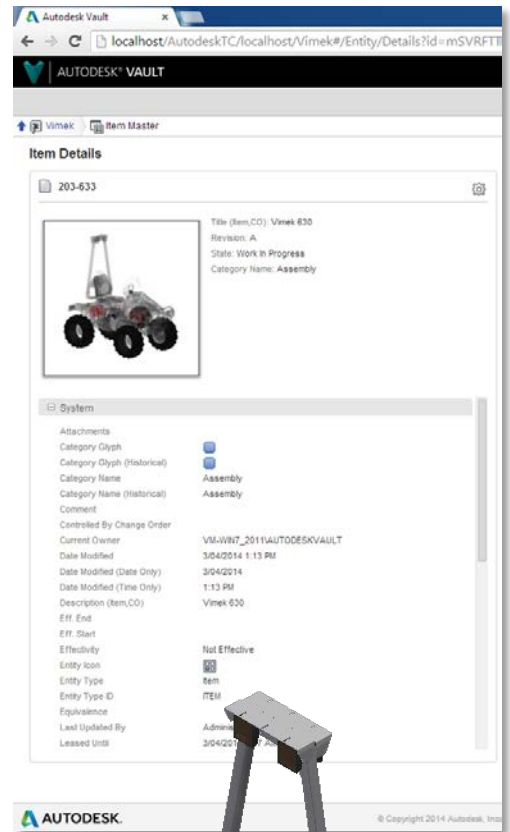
Autodesk Vault ×

localhost/AutodeskTC/localhost/Vimek#/Entity/Details?id=mSVRFTT

AUTODESK® VAULT

Vimek | Item Master

Item Details

203-633

Title (Item,CO): Vimek 630
Revision: A
State: Work In Progress
Category Name: Assembly

System

| | |
|---|---|
| Attachments | |
| Category Glyph | |
| Category Glyph (Historical) | |
| Category Name | Assembly |
| Category Name (Historical) | Assembly |
| Comment | |
| Controlled By Change Order | |
| Current Owner | VM-WIN7_2011\AUTODESKVAULT |
| Date Modified | 3/04/2014 1:13 PM |
| Date Modified (Date Only) | 3/04/2014 |
| Date Modified (Time Only) | 1:13 PM |
| Description (Item,CO) | Vimek 630 |
| Eff. End | |
| Eff. Start | |
| Effectivity | Not Effective |
| Entity Icon | |
| Entity Type | Item |
| Entity Type ID | ITEM |
| Equivalence | |
| Last Updated By | Admin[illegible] |
| Leased Until | 3/04/201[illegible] |

AUTODESK.

© Copyright 2014 Autodesk, Inc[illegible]